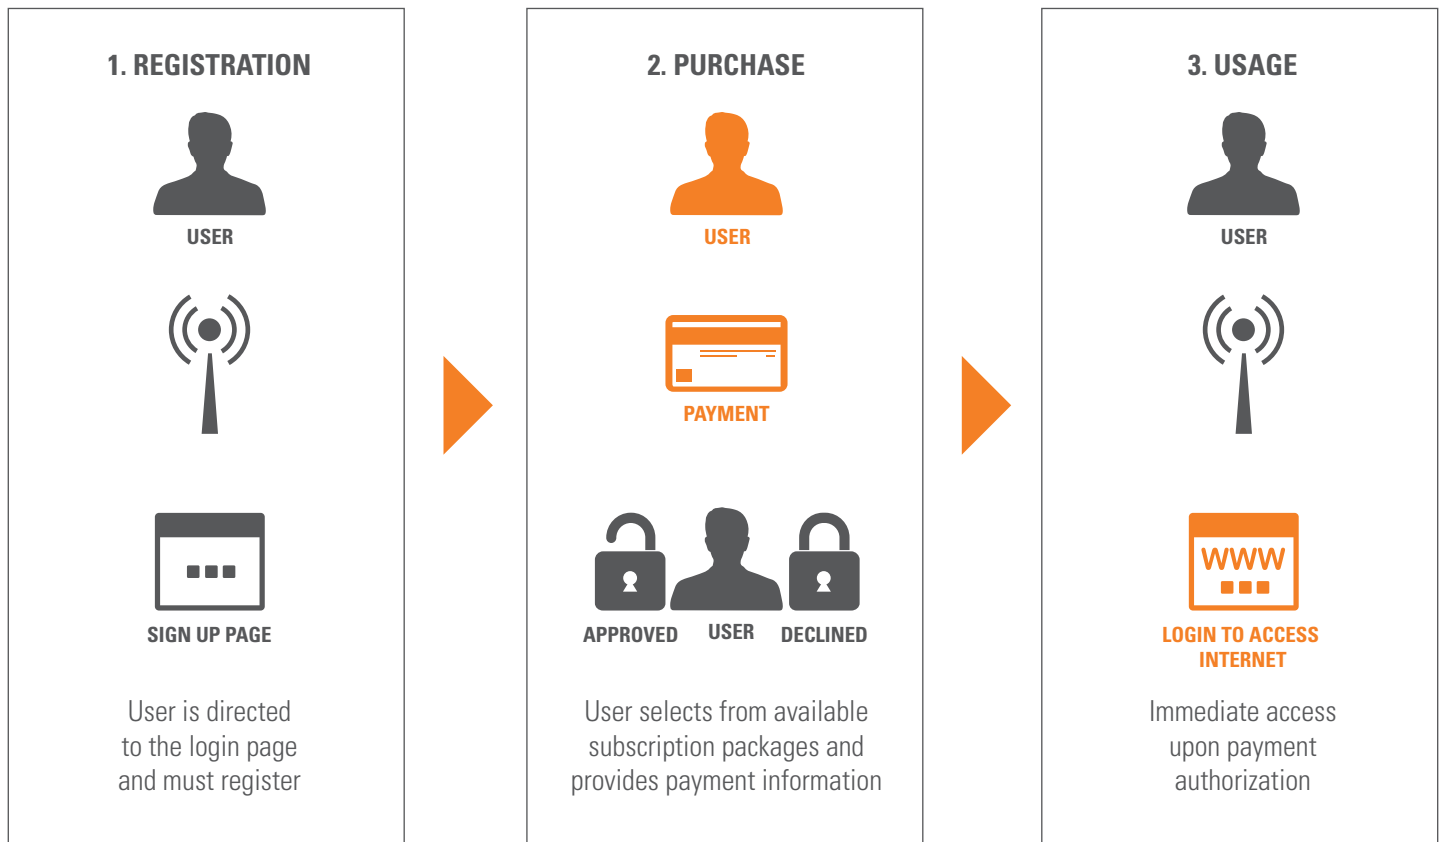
1. REGISTRATION

USER

SIGN UP PAGE

User is directed to the login page and must register

2. PURCHASE

USER

PAYMENT

APPROVED

USER

DECLINED

User selects from available subscription packages and provides payment information

3. USAGE

USER

WWW

LOGIN TO ACCESS INTERNET

Immediate access upon payment authorization